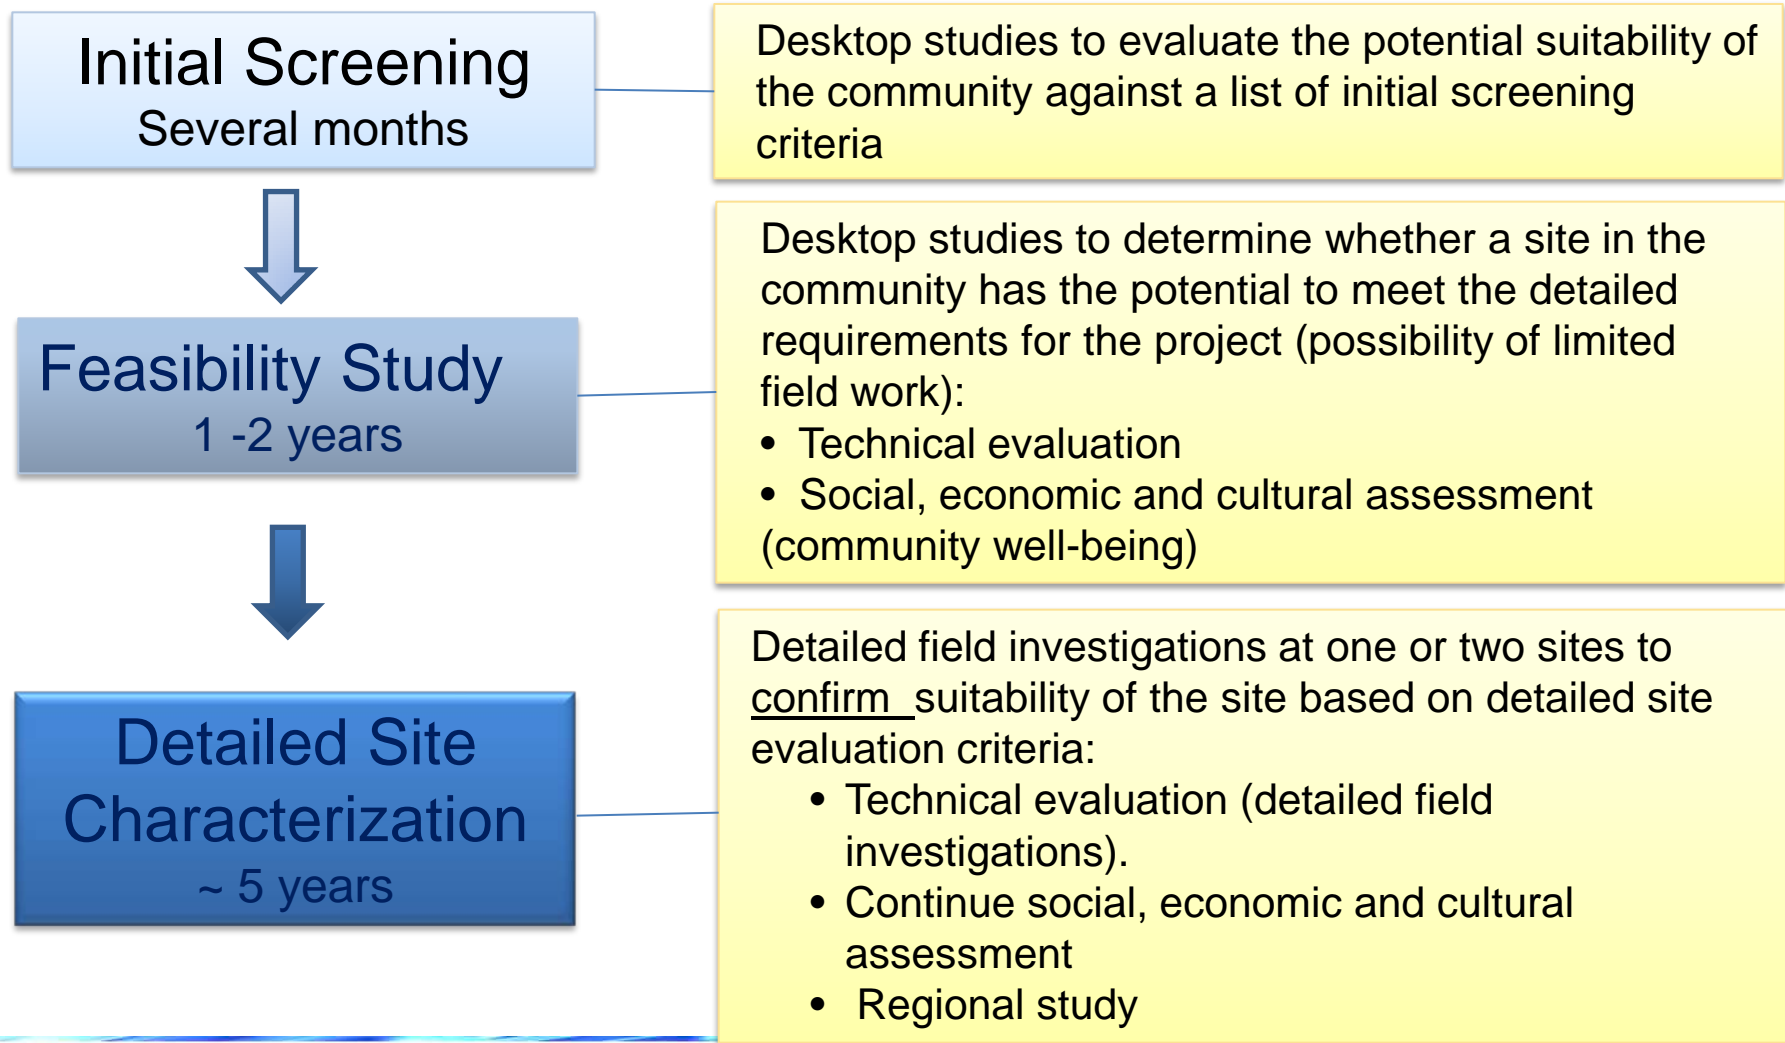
Initial Screening
Several months

Desktop studies to evaluate the potential suitability of the community against a list of initial screening criteria

Feasibility Study
1 -2 years

Desktop studies to determine whether a site in the community has the potential to meet the detailed requirements for the project (possibility of limited field work):
• Technical evaluation
• Social, economic and cultural assessment (community well-being)

Detailed Site Characterization
~ 5 years

Detailed field investigations at one or two sites to confirm suitability of the site based on detailed site evaluation criteria:
• Technical evaluation (detailed field investigations).
• Continue social, economic and cultural assessment
• Regional study